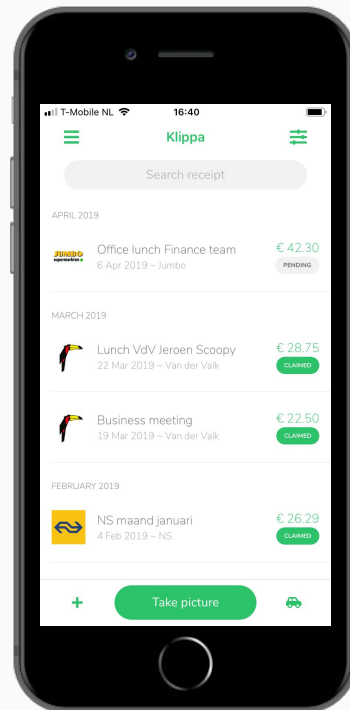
T-Mobile NL 16:40

Klippa

Search receipt

APRIL 2019

JUMBO supermarkten

Office lunch Finance team
6 Apr 2019 ~ Jumbo
€ 42.30
PENDING

MARCH 2019

Lunch VdV Jeroen Scoopy
22 Mar 2019 ~ Van der Valk
€ 28.75
CLAIMED

Business meeting
19 Mar 2019 ~ Van der Valk
€ 22.50
CLAIMED

FEBRUARY 2019

NS maand januari
4 Feb 2019 ~ NS
€ 26.29
CLAIMED

+
Take picture